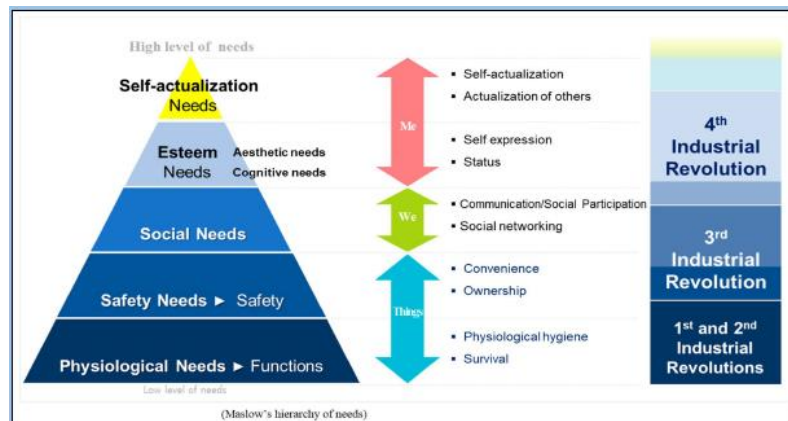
High level of needs

Self-actualization Needs

Esteem Needs

Aesthetic needs

Cognitive needs

Social Needs

Safety Needs ► Safety

Physiological Needs ► Functions

Low level of needs

Me

We

Things

- Self-actualization
- Actualization of others
- Self expression
- Status
- Communication/Social Participation
- Social networking
- Convenience
- Ownership
- Physiological hygiene
- Survival

4$^{th}$ Industrial Revolution

3$^{rd}$ Industrial Revolution

1$^{st}$ and 2$^{nd}$ Industrial Revolutions

(Maslow's hierarchy of needs)